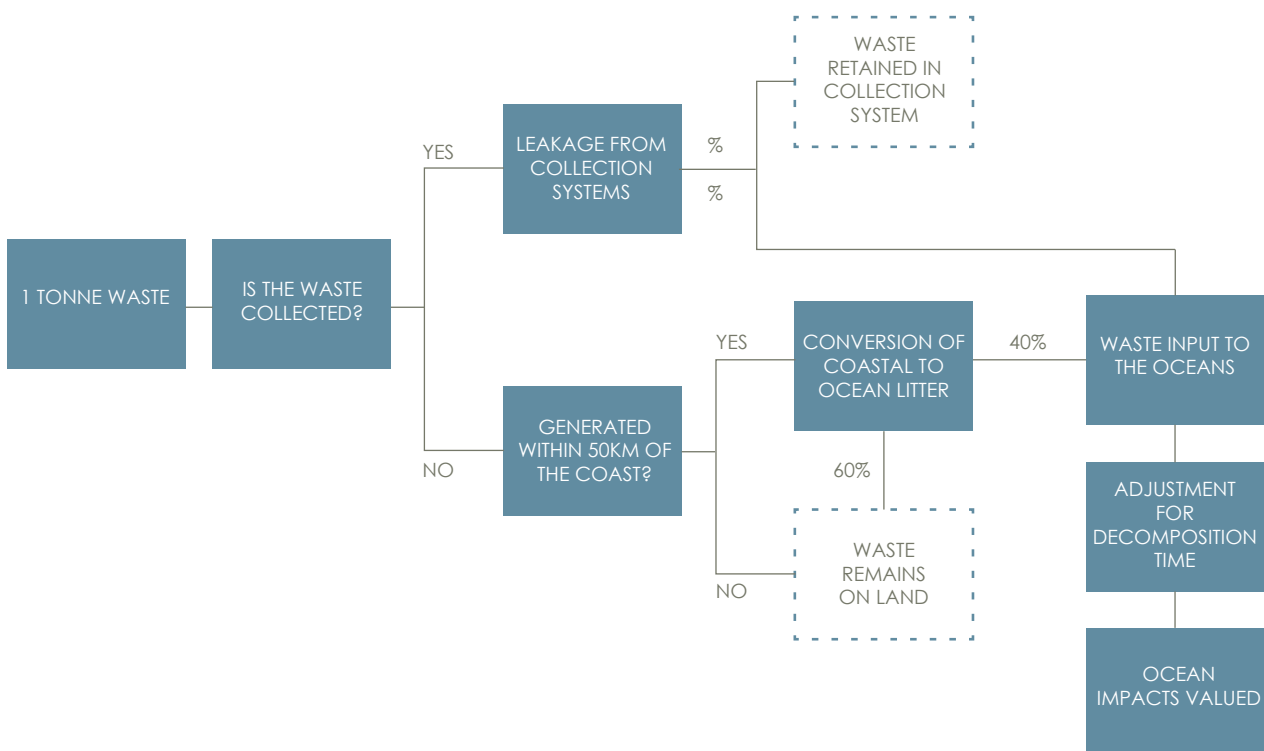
1 TONNE WASTE

IS THE WASTE COLLECTED?

YES

LEAKAGE FROM COLLECTION SYSTEMS

%

%

WASTE RETAINED IN COLLECTION SYSTEM

NO

GENERATED WITHIN 50KM OF THE COAST?

YES

CONVERSION OF COASTAL TO OCEAN LITTER

40%

60%

NO

WASTE REMAINS ON LAND

WASTE INPUT TO THE OCEANS

ADJUSTMENT FOR DECOMPOSITION TIME

OCEAN IMPACTS VALUED